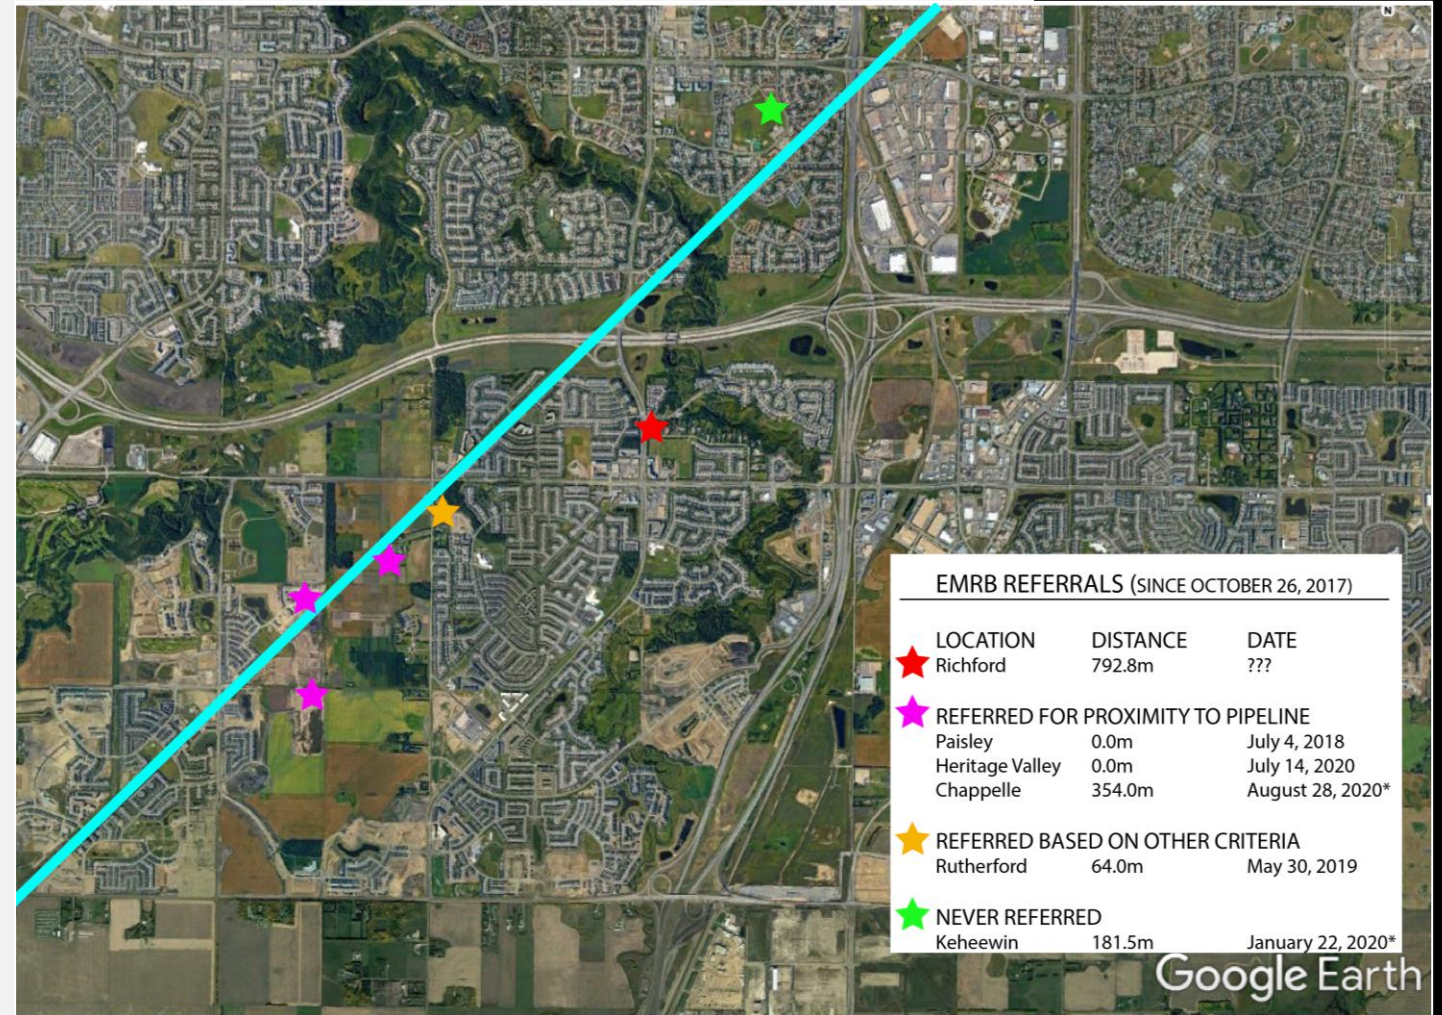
EMRB REFERRALS (SINCE OCTOBER 26, 2017)

| LOCATION | DISTANCE | DATE |
|---|---|---|
| Richford | 792.8m | ??? |

REFERRED FOR PROXIMITY TO PIPELINE

| | | |
|---|---|---|
| Paisley | 0.0m | July 4, 2018 |
| Heritage Valley | 0.0m | July 14, 2020 |
| Chappelle | 354.0m | August 28, 2020* |

REFERRED BASED ON OTHER CRITERIA

| | | |
|---|---|---|
| Rutherford | 64.0m | May 30, 2019 |

NEVER REFERRED

| | | |
|---|---|---|
| Keheewin | 181.5m | January 22, 2020* |

Google Earth